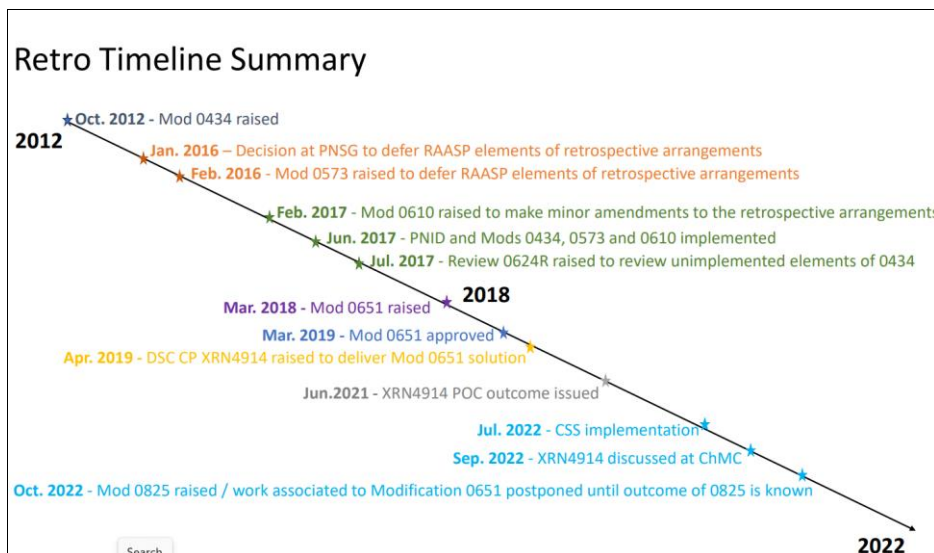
Retro Timeline Summary

2012

Oct. 2012 - Mod 0434 raised

Jan. 2016 – Decision at PNSG to defer RAASP elements of retrospective arrangements

Feb. 2016 - Mod 0573 raised to defer RAASP elements of retrospective arrangements

Feb. 2017 - Mod 0610 raised to make minor amendments to the retrospective arrangements

Jun. 2017 - PNID and Mods 0434, 0573 and 0610 implemented

Jul. 2017 - Review 0624R raised to review unimplemented elements of 0434

2018

Mar. 2018 - Mod 0651 raised

Mar. 2019 - Mod 0651 approved

Apr. 2019 - DSC CP XRN4914 raised to deliver Mod 0651 solution

Jun.2021 - XRN4914 POC outcome issued

Jul. 2022 - CSS implementation

Sep. 2022 - XRN4914 discussed at ChMC

Oct. 2022 - Mod 0825 raised / work associated to Modification 0651 postponed until outcome of 0825 is known

2022

Search